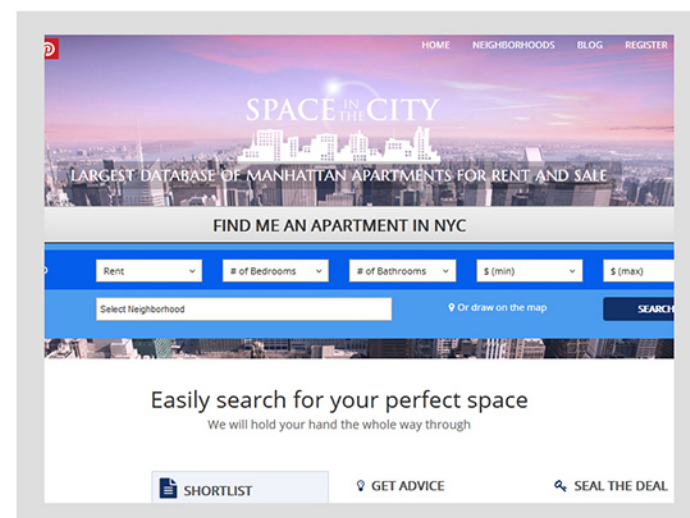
HOME NEIGHBORHOODS BLOG REGISTER

SPACE IN THE CITY

LARGEST DATABASE OF MANHATTAN APARTMENTS FOR RENT AND SALE

FIND ME AN APARTMENT IN NYC

Rent

# of Bedrooms

# of Bathrooms

$ (min)

$ (max)

Select Neighborhood

Or draw on the map

SEARCH

Easily search for your perfect space

We will hold your hand the whole way through

SHORTLIST

GET ADVICE

SEAL THE DEAL